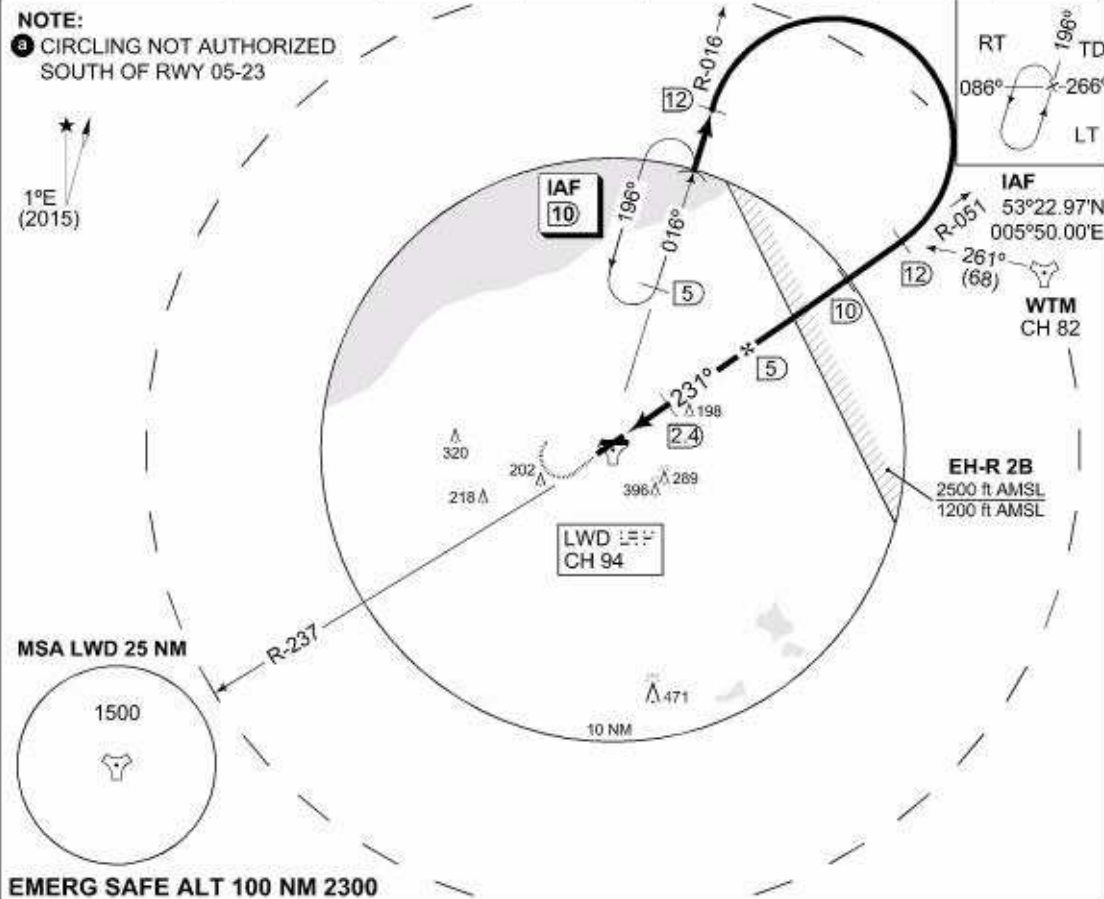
NOTE:
a CIRCLING NOT AUTHORIZED SOUTH OF RWY 05-23

1ºE
(2015)

RT
196º
TD
086º
266º
LT

R-016
12
IAF
10
196º
016º
5

IAF
53º22.97'N
005º50.00'E
R-051
261º
(68)
12
WTM
CH 82
10

231º
5
198
2.4

320
202
218
396
289

EH-R 2B
2500 ft AMSL
1200 ft AMSL

LWD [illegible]
CH 94

R-237

MSA LWD 25 NM
1500

471
10 NM

EMERG SAFE ALT 100 NM 2300